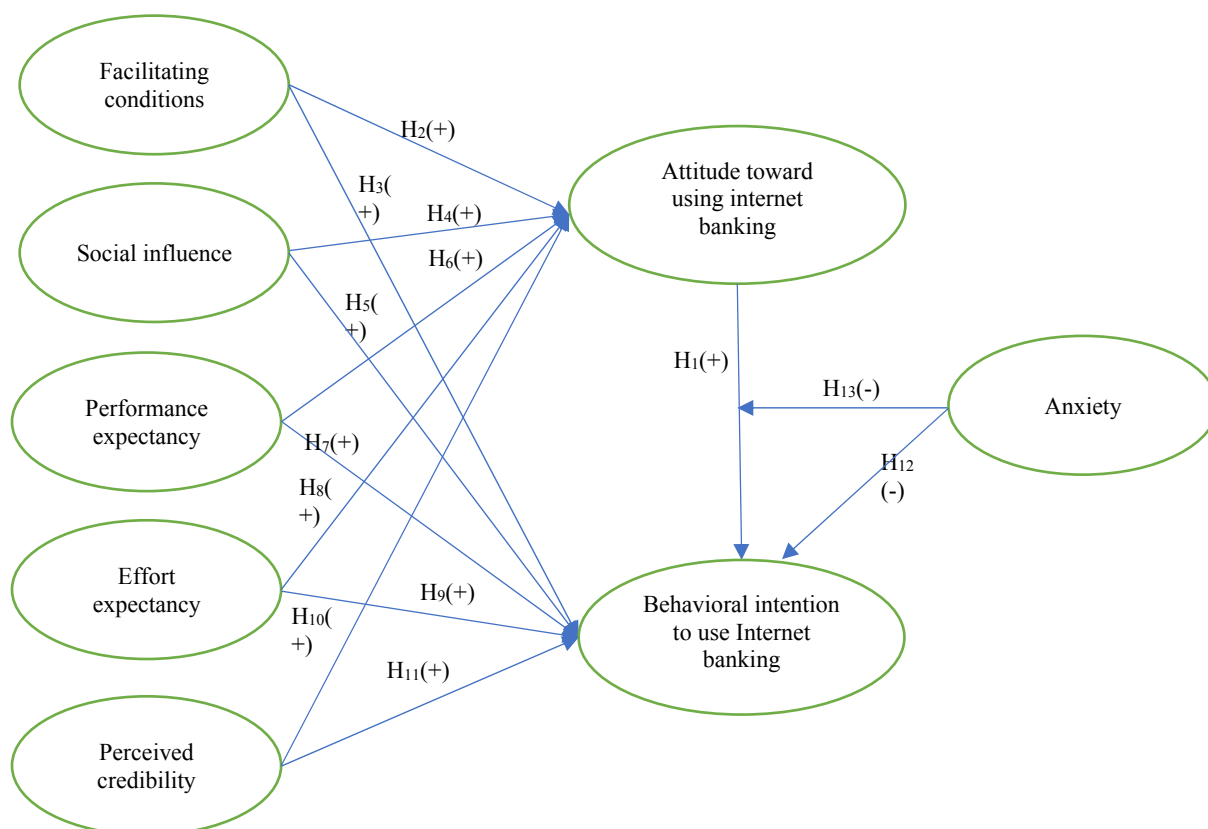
Facilitating conditions

H$_2$(+)

H$_3$(+)

H$_4$(+)

Attitude toward using internet banking

Social influence

H$_6$(+)

H$_5$(+)

H$_1$(+)

Performance expectancy

H$_{13}$(-)

Anxiety

H$_7$(+)

H$_{12}$ (-)

H$_8$(+)

Effort expectancy

H$_9$(+)

Behavioral intention to use Internet banking

H$_{10}$(+)

H$_{11}$(+)

Perceived credibility